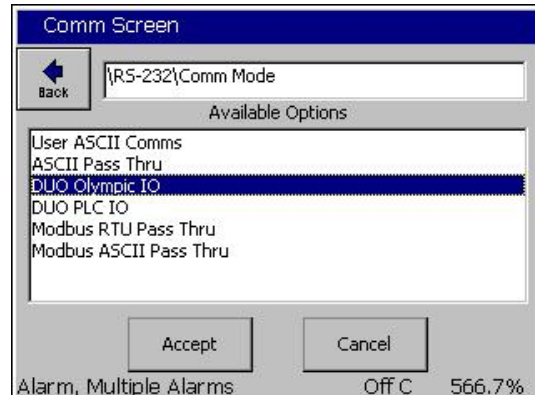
Comm Screen

Back

\RS-232\Comm Mode

Available Options

User ASCII Comms
ASCII Pass Thru
DUO Olympic IO
DUO PLC IO
Modbus RTU Pass Thru
Modbus ASCII Pass Thru

Accept

Cancel

Alarm, Multiple Alarms Off C 566.7%